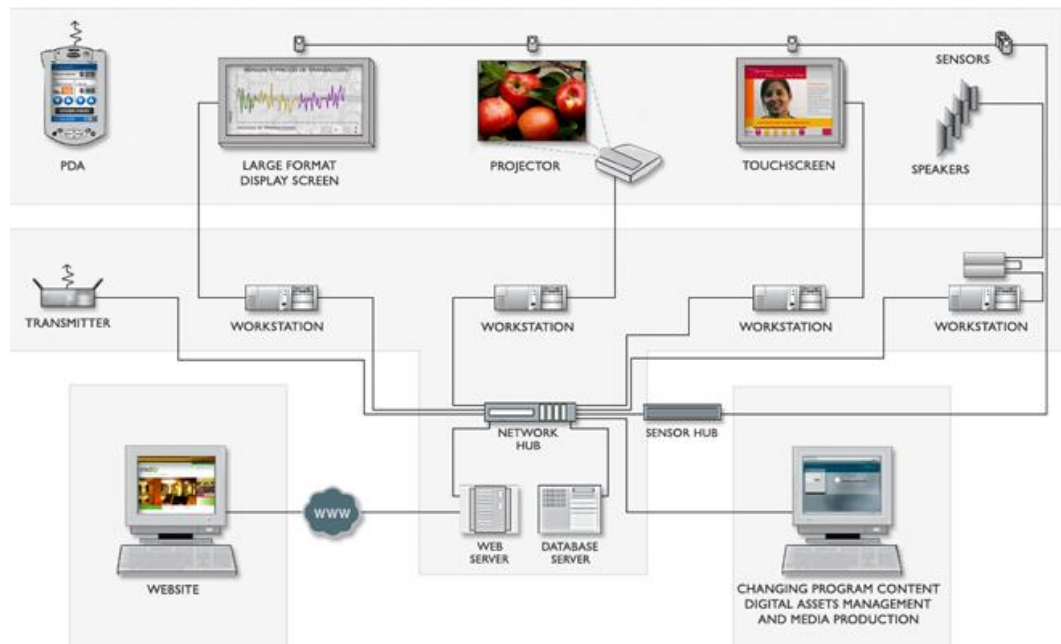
PDA

LARGE FORMAT DISPLAY SCREEN

PROJECTOR

TOUCHSCREEN

SENSORS

SPEAKERS

TRANSMITTER

WORKSTATION

WORKSTATION

WORKSTATION

WORKSTATION

NETWORK HUB

SENSOR HUB

WWW

WEB SERVER

DATABASE SERVER

WEBSITE

CHANGING PROGRAM CONTENT DIGITAL ASSETS MANAGEMENT AND MEDIA PRODUCTION